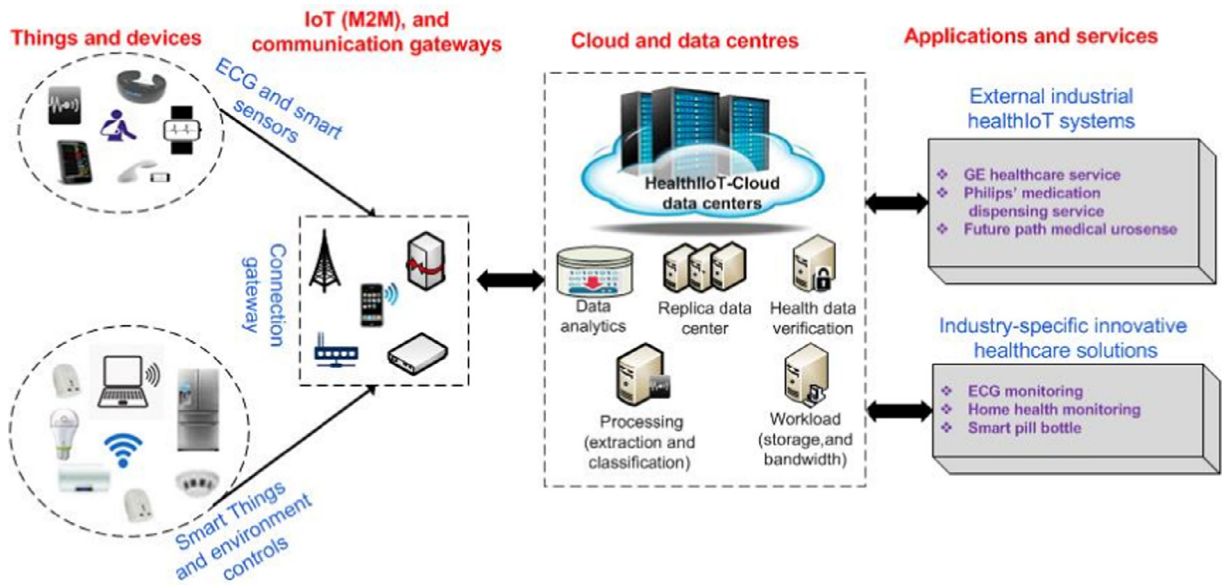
Things and devices

IoT (M2M), and communication gateways

Cloud and data centres

Applications and services

ECG and smart sensors

Connection gateway

Smart Things and environment controls

HealthIIoT-Cloud data centers

Data analytics

Replica data center

Health data verification

Processing (extraction and classification)

Workload (storage,and bandwidth)

External industrial healthIoT systems

❖ GE healthcare service
❖ Philips' medication dispensing service
❖ Future path medical urosense

Industry-specific innovative healthcare solutions

❖ ECG monitoring
❖ Home health monitoring
❖ Smart pill bottle